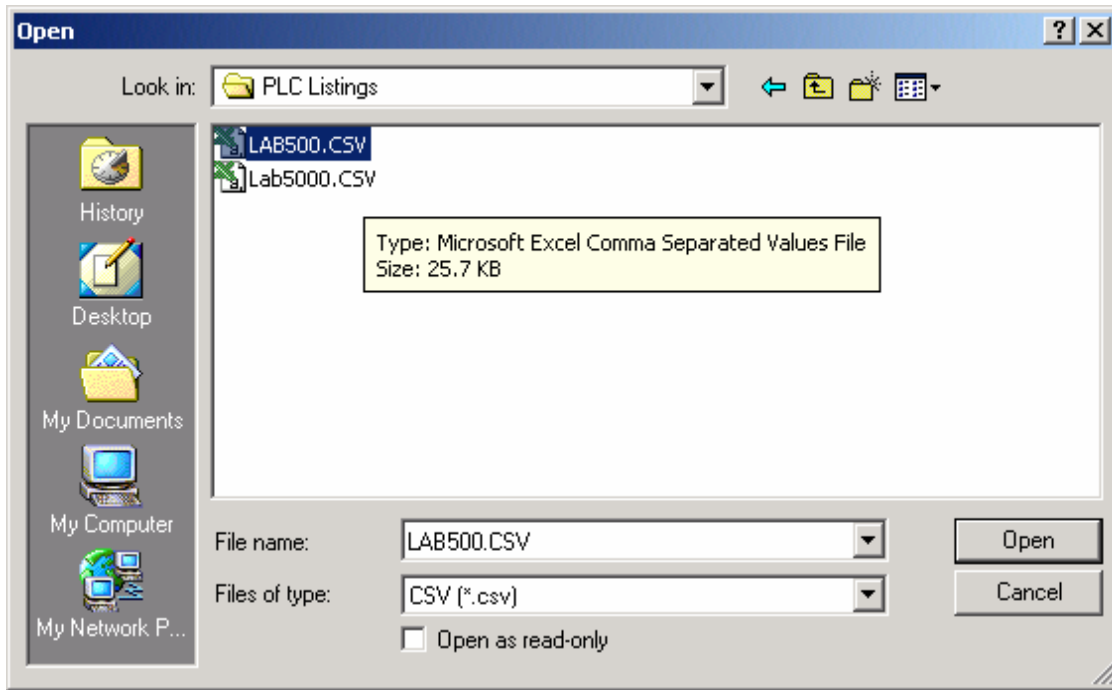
Open

?

X

Look in: PLC Listings

History

Desktop

My Documents

My Computer

My Network P...

LAB500.CSV

Lab5000.CSV

Type: Microsoft Excel Comma Separated Values File
Size: 25.7 KB

File name: LAB500.CSV

Files of type: CSV (*.csv)

Open as read-only

Open

Cancel